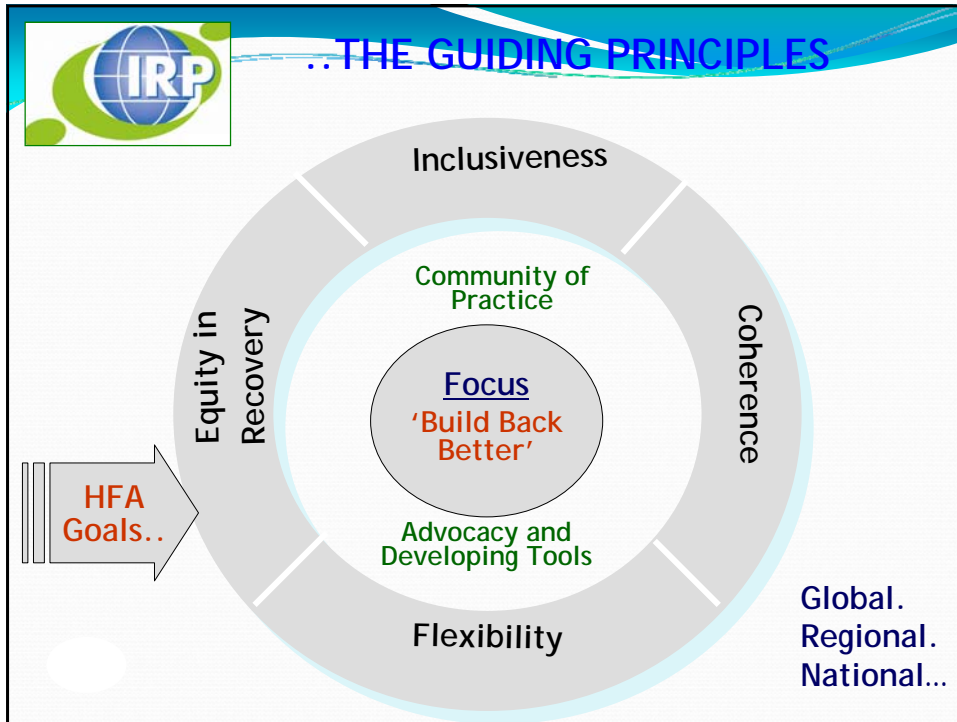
IRP

..THE GUIDING PRINCIPLES

Inclusiveness

Coherence

Flexibility

Equity in Recovery

Community of Practice

Focus
'Build Back Better'

Advocacy and Developing Tools

HFA Goals..

Global.
Regional.
National…